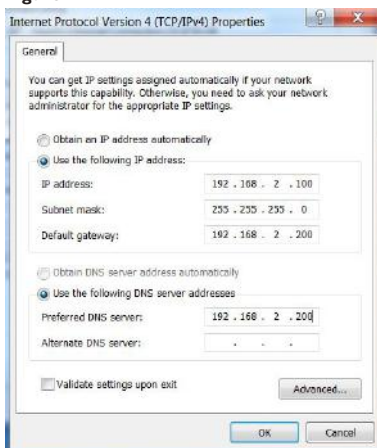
Internet Protocol Version 4 (TCP/IPv4) Properties

?

X

General

You can get IP settings assigned automatically if your network supports this capability. Otherwise, you need to ask your network administrator for the appropriate IP settings.

Obtain an IP address automatically

Use the following IP address:

| | |
|---|---|
| IP address: | 192 . 168 . 2 . 100 |
| Subnet mask: | 255 . 255 . 255 . 0 |
| Default gateway: | 192 . 168 . 2 . 200 |

Obtain DNS server address automatically

Use the following DNS server addresses

| | |
|---|---|
| Preferred DNS server: | 192 . 168 . 2 . 200 |
| Alternate DNS server: | . . . |

Validate settings upon exit

Advanced...

OK

Cancel